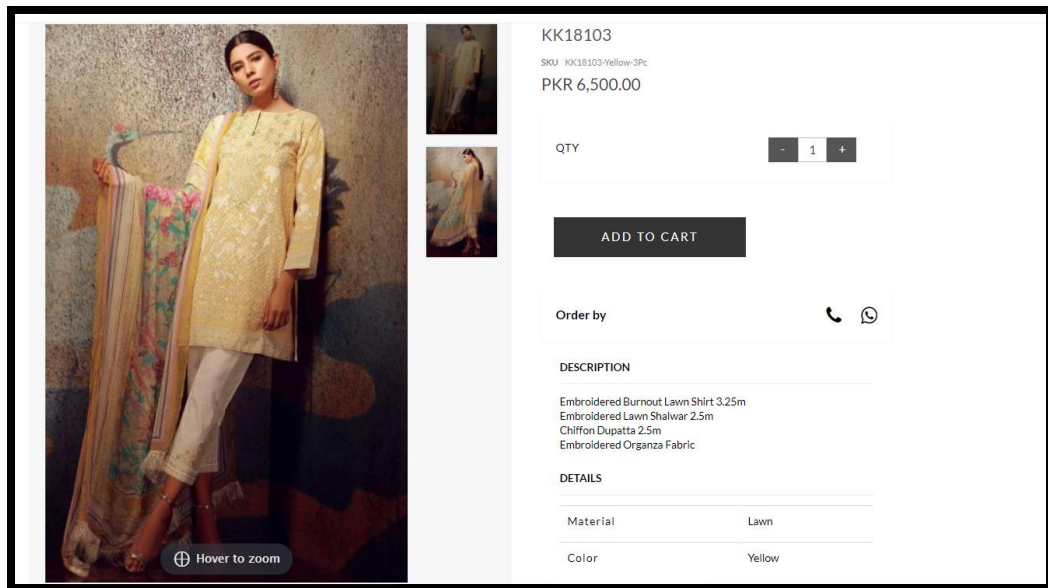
Hover to zoom

KK18103

SKU KK18103-Yellow-3Pc

PKR 6,500.00

QTY

- 1 +

ADD TO CART

Order by

DESCRIPTION

Embroidered Burnout Lawn Shirt 3.25m
Embroidered Lawn Shalwar 2.5m
Chiffon Dupatta 2.5m
Embroidered Organza Fabric

DETAILS

| Material | Lawn |
|---|---|
| Color | Yellow |